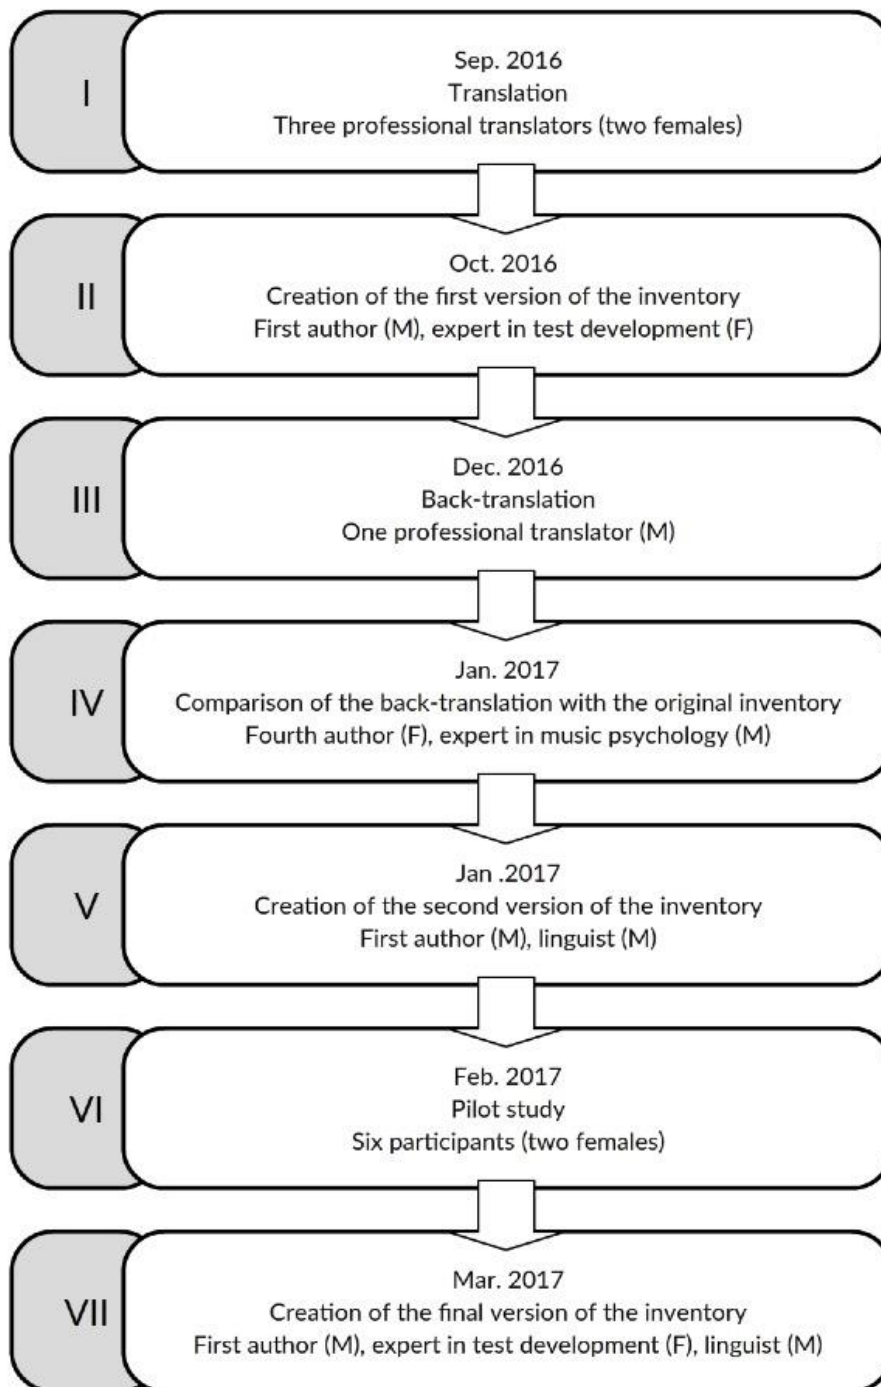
I

Sep. 2016
Translation
Three professional translators (two females)

II

Oct. 2016
Creation of the first version of the inventory
First author (M), expert in test development (F)

III

Dec. 2016
Back-translation
One professional translator (M)

IV

Jan. 2017
Comparison of the back-translation with the original inventory
Fourth author (F), expert in music psychology (M)

V

Jan .2017
Creation of the second version of the inventory
First author (M), linguist (M)

VI

Feb. 2017
Pilot study
Six participants (two females)

VII

Mar. 2017
Creation of the final version of the inventory
First author (M), expert in test development (F), linguist (M)